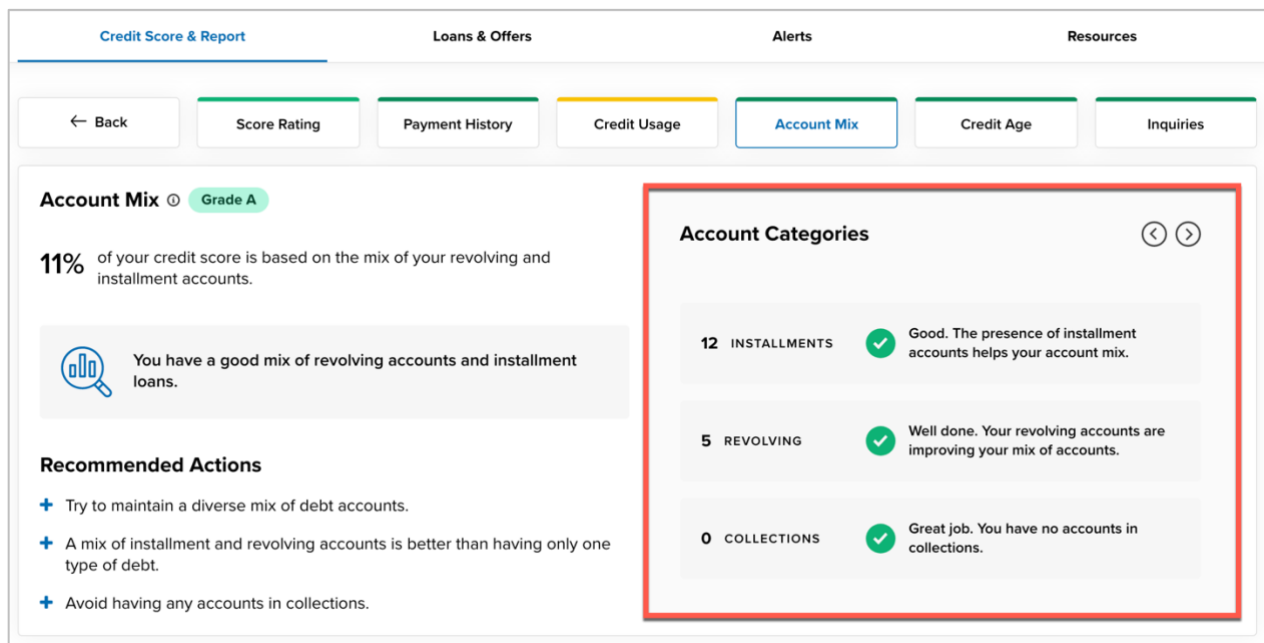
Credit Score & Report
Loans & Offers
Alerts
Resources

← Back
Score Rating
Payment History
Credit Usage
Account Mix
Credit Age
Inquiries

Account Mix ⓘ Grade A

11% of your credit score is based on the mix of your revolving and installment accounts.

You have a good mix of revolving accounts and installment loans.

Recommended Actions

+ Try to maintain a diverse mix of debt accounts.

+ A mix of installment and revolving accounts is better than having only one type of debt.

+ Avoid having any accounts in collections.

Account Categories

12 INSTALLMENTS Good. The presence of installment accounts helps your account mix.

5 REVOLVING Well done. Your revolving accounts are improving your mix of accounts.

0 COLLECTIONS Great job. You have no accounts in collections.